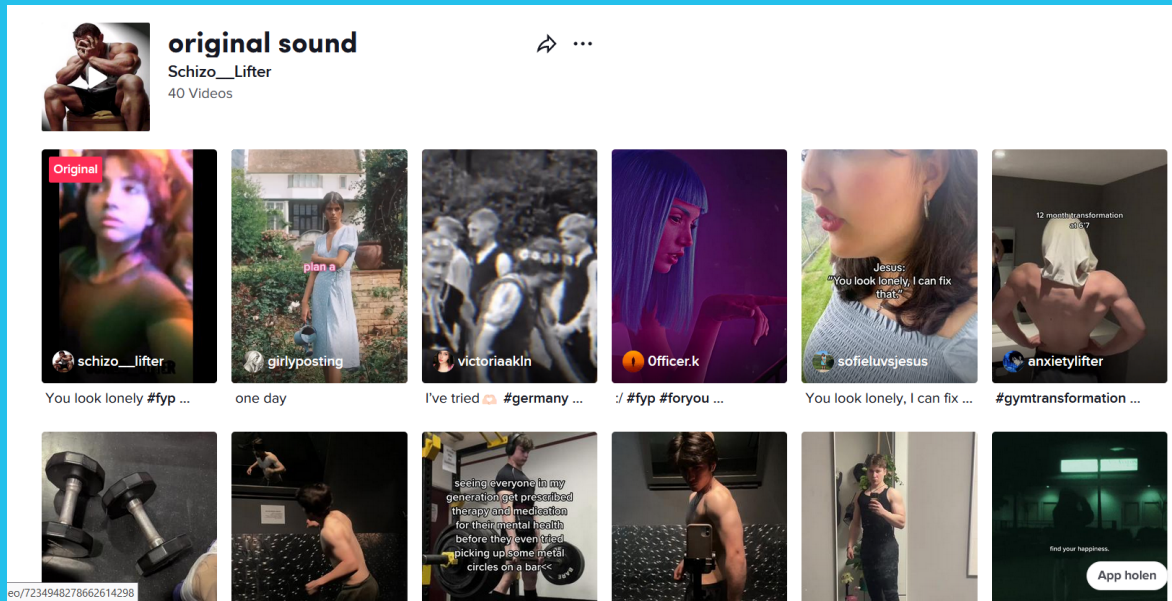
original sound
Schizo__Lifter
40 Videos

Original
schizo__lifter
You look lonely #fyp ...

plan a
girlyposting
one day

victoriaakln
I've tried🫶🏻 #germany ...

0fficer.k
:/ #fyp #foryou ...

Jesus: "You look lonely, I can fix that."
sofieluvsjesus
You look lonely, I can fix ...

12 month transformation at 17
anxietylifter
#gymtransformation ...

seeing everyone in my generation get prescribed therapy and medication for their mental health before they even tried picking up some metal circles on a bar<<

find your happiness.

App holen

eo/7234948278662614298